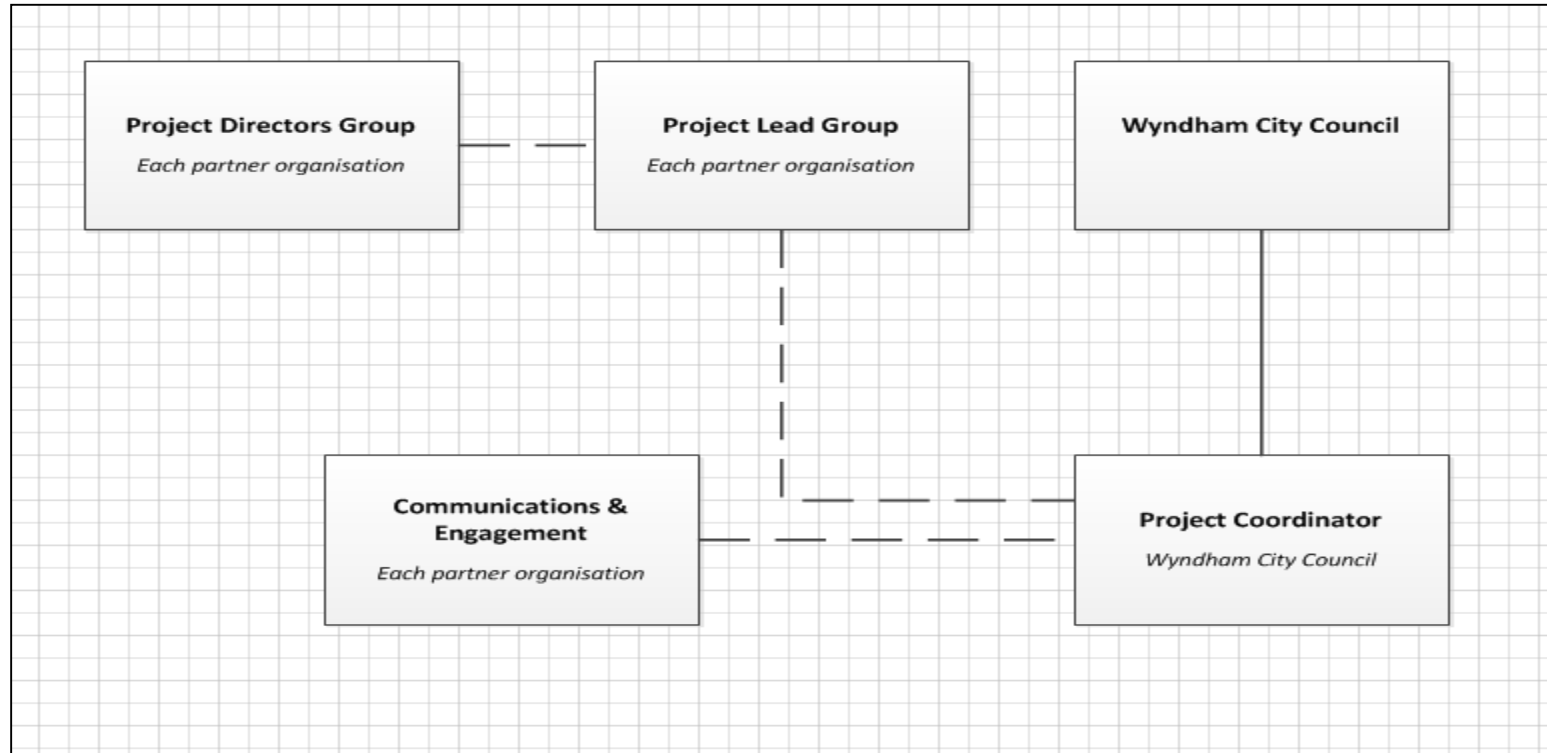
Project Directors Group
Each partner organisation

Project Lead Group
Each partner organisation

Wyndham City Council

Communications & Engagement
Each partner organisation

Project Coordinator
Wyndham City Council